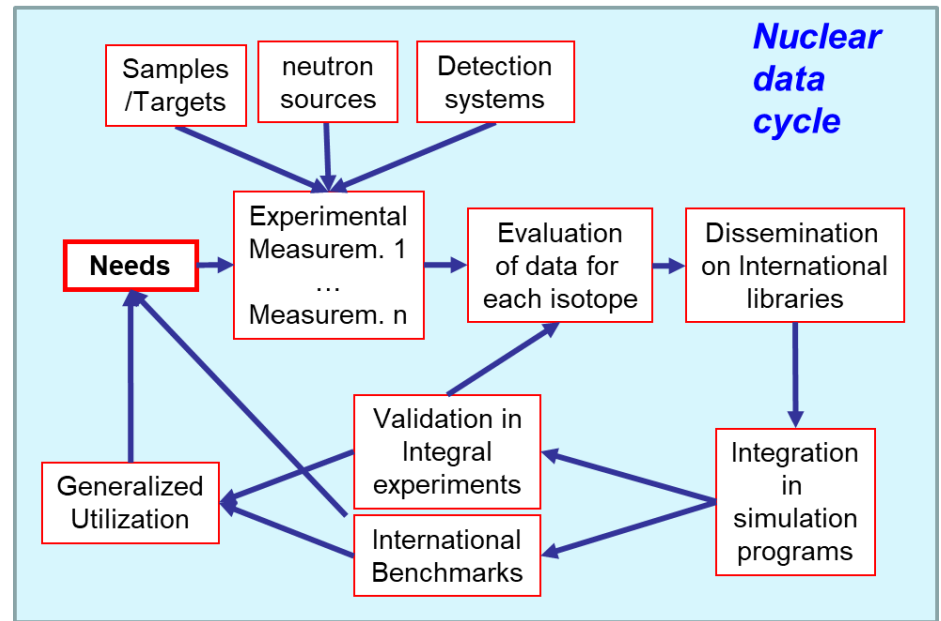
Nuclear data cycle

Samples /Targets

neutron sources

Detection systems

Needs

Experimental Measurem. 1 … Measurem. n

Evaluation of data for each isotope

Dissemination on International libraries

Validation in Integral experiments

Integration in simulation programs

Generalized Utilization

International Benchmarks